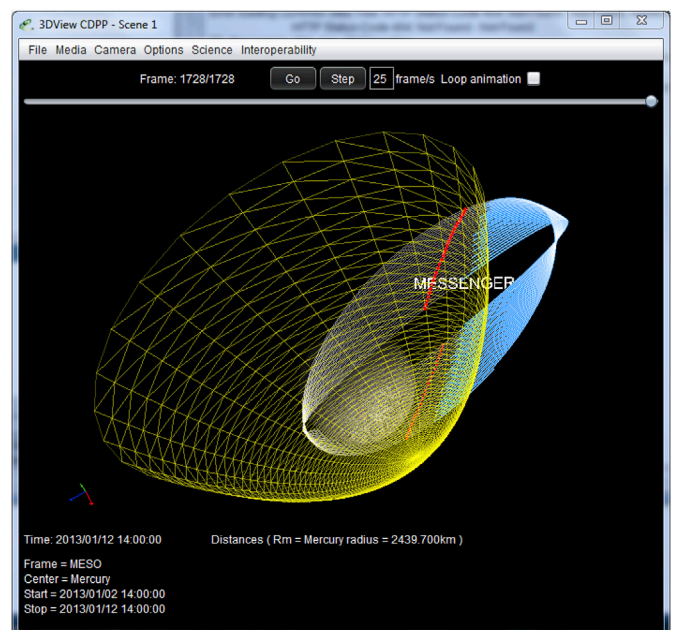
3DView CDPP - Scene 1

File Media Camera Options Science Interoperability

Frame: 1728/1728 Go Step 25 frame/s Loop animation

MESSENGER

Time: 2013/01/12 14:00:00 Distances ( Rm = Mercury radius = 2439.700km )

Frame = MESO
Center = Mercury
Start = 2013/01/02 14:00:00
Stop = 2013/01/12 14:00:00